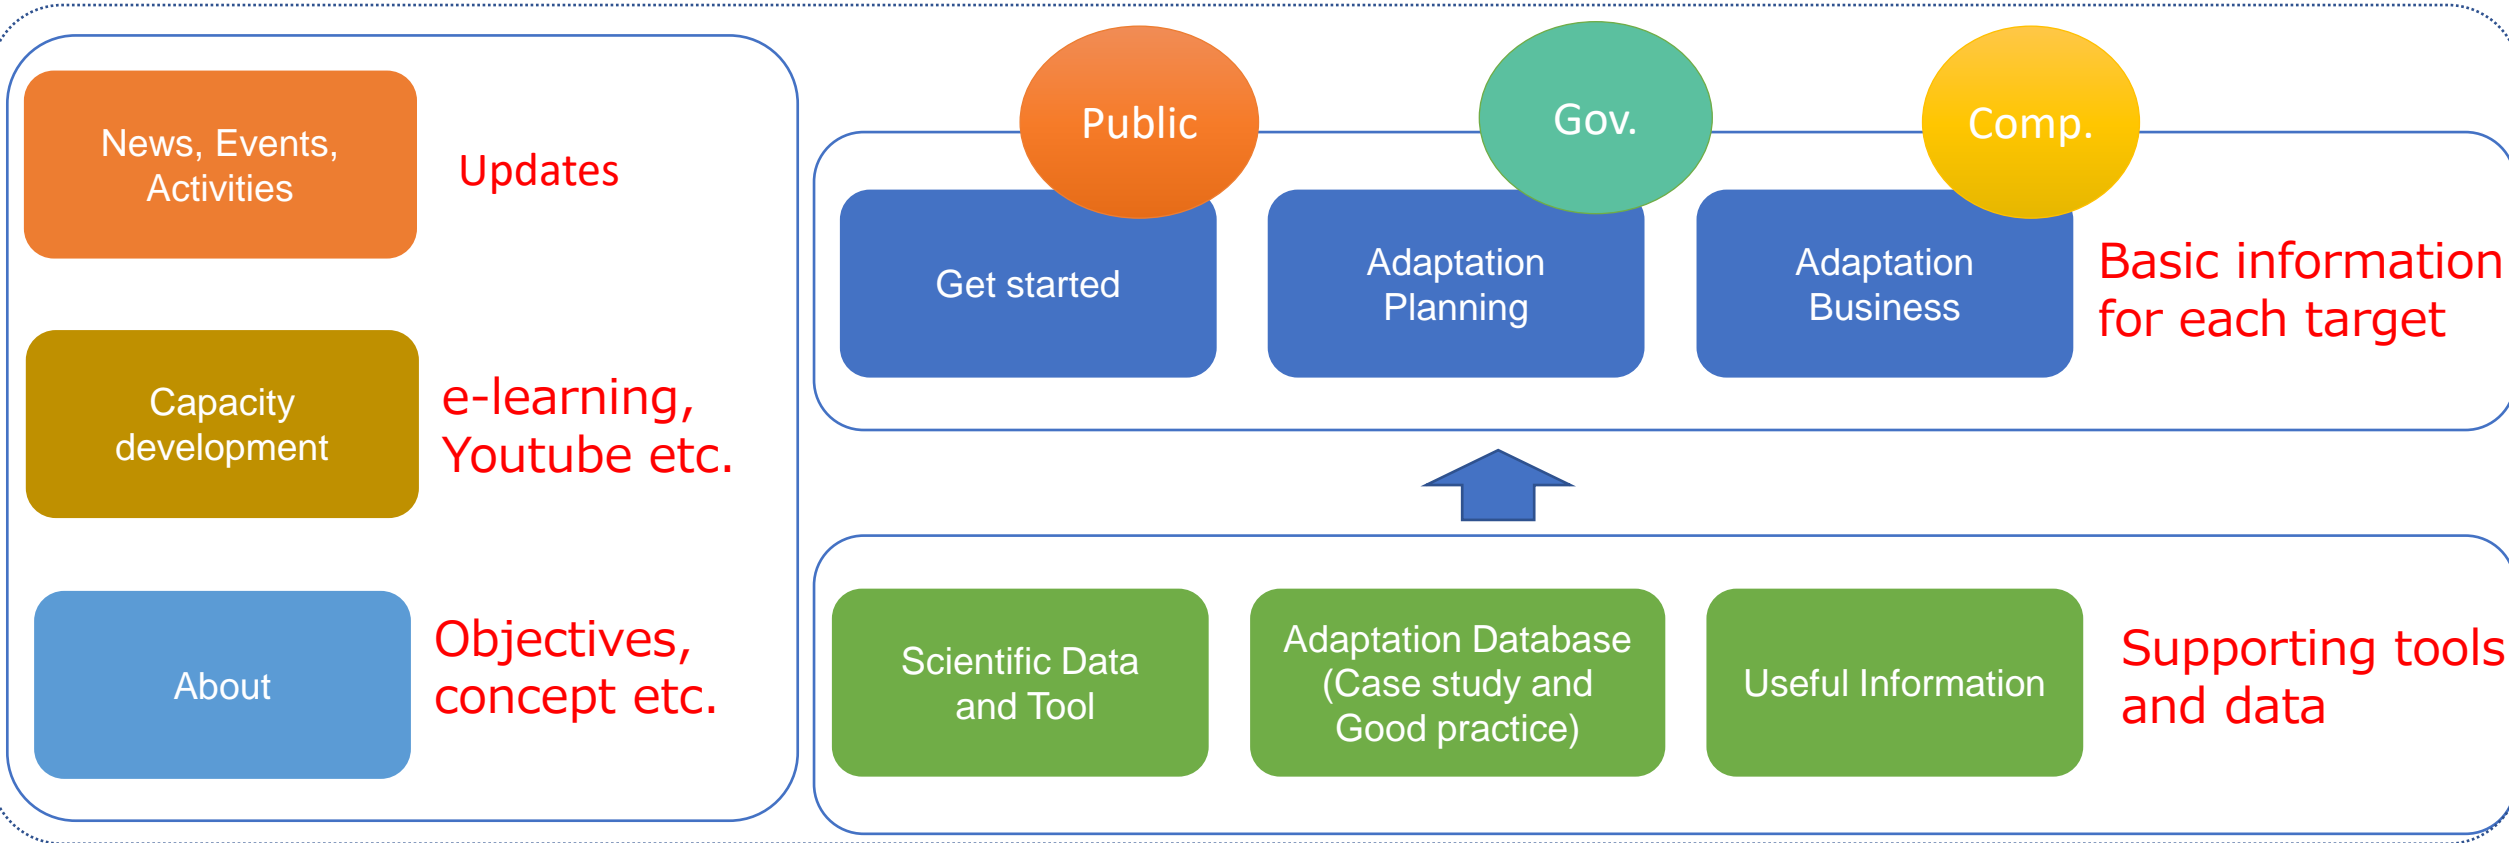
News, Events, Activities

Updates

Capacity development

e-learning, Youtube etc.

About

Objectives, concept etc.

Public

Gov.

Comp.

Get started

Adaptation Planning

Adaptation Business

Basic information for each target

Scientific Data and Tool

Adaptation Database (Case study and Good practice)

Useful Information

Supporting tools and data